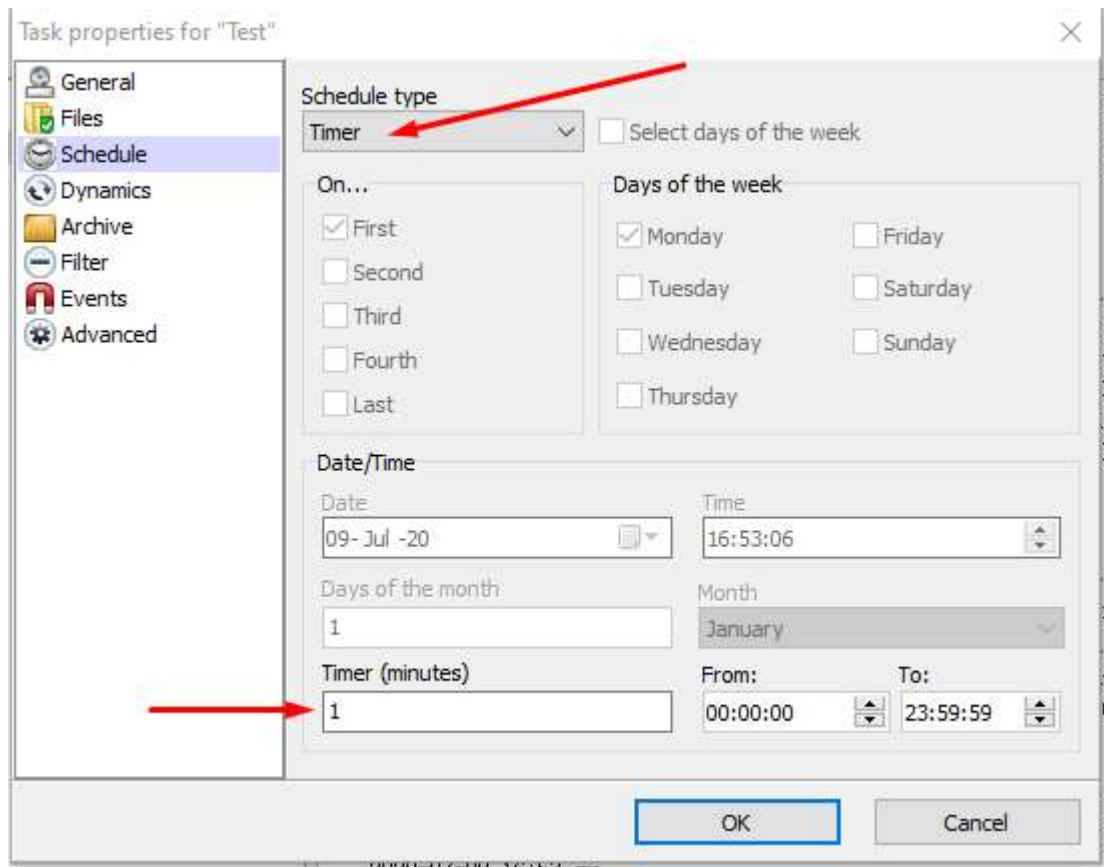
Task properties for "Test"

General
Files
Schedule
Dynamics
Archive
Filter
Events
Advanced

Schedule type
Timer
Select days of the week

On...
First
Second
Third
Fourth
Last

Days of the week
Monday
Tuesday
Wednesday
Thursday
Friday
Saturday
Sunday

Date/Time
Date
09- Jul -20
Time
16:53:06
Days of the month
1
Month
January
Timer (minutes)
1
From:
00:00:00
To:
23:59:59

OK
Cancel